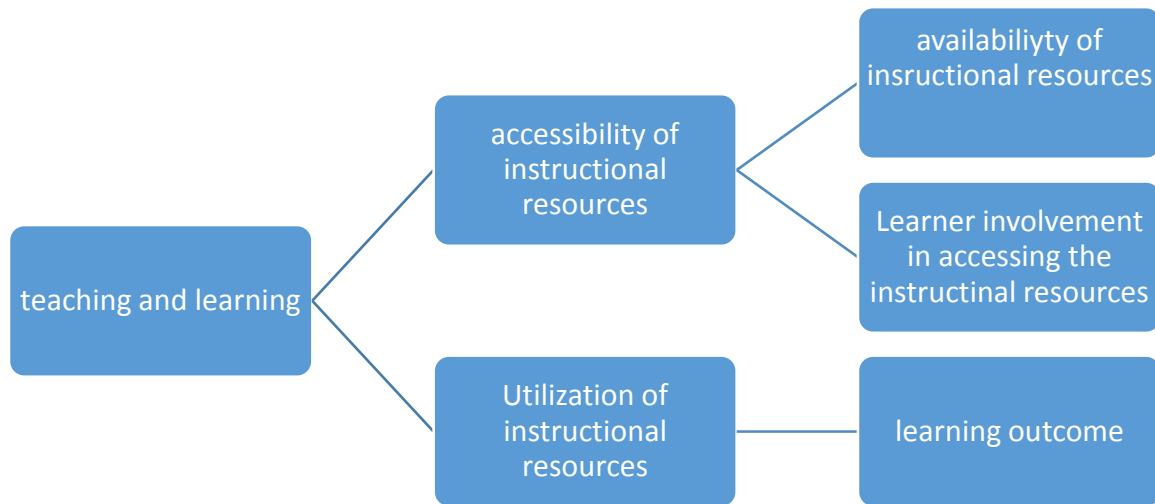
teaching and learning

accessibility of instructional resources

availabiliyty of insructional resources

Learner involvement in accessing the instructinal resources

Utilization of instructional resources

learning outcome